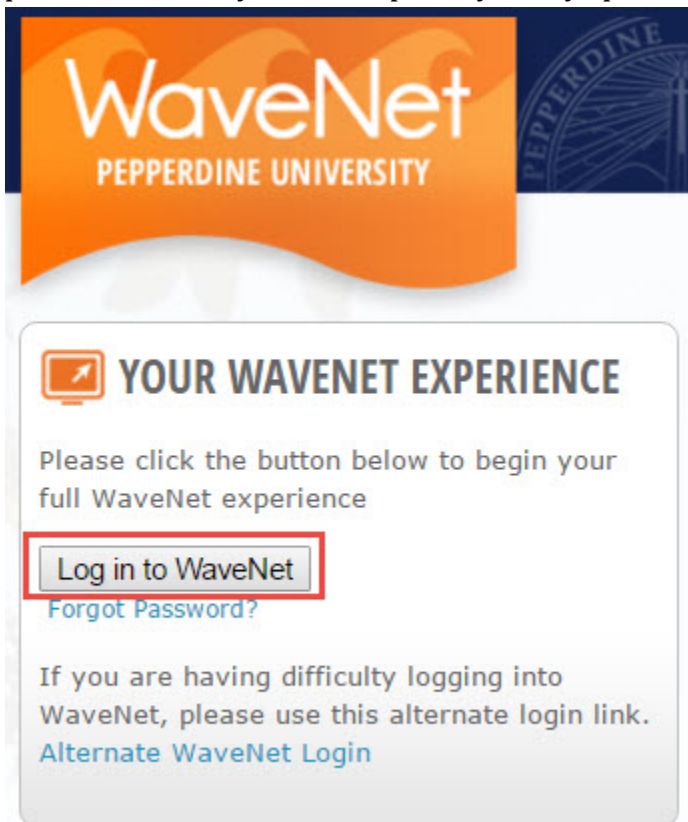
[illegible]

WaveNet
PEPPERDINE UNIVERSITY

YOUR WAVENET EXPERIENCE

Please click the button below to begin your full WaveNet experience

Log in to WaveNet

Forgot Password?

If you are having difficulty logging into WaveNet, please use this alternate login link.

Alternate WaveNet Login